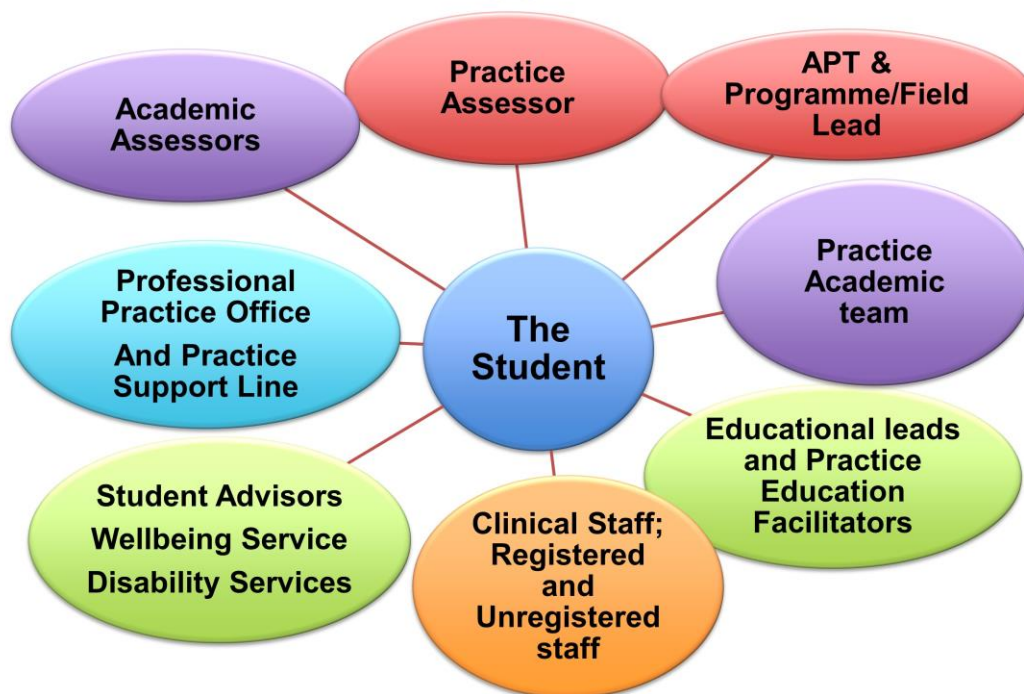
Academic Assessors

Practice Assessor

APT & Programme/Field Lead

Professional Practice Office

And Practice Support Line

The Student

Practice Academic team

Educational leads and Practice Education Facilitators

Student Advisors

Wellbeing Service

Disability Services

Clinical Staff; Registered and Unregistered staff